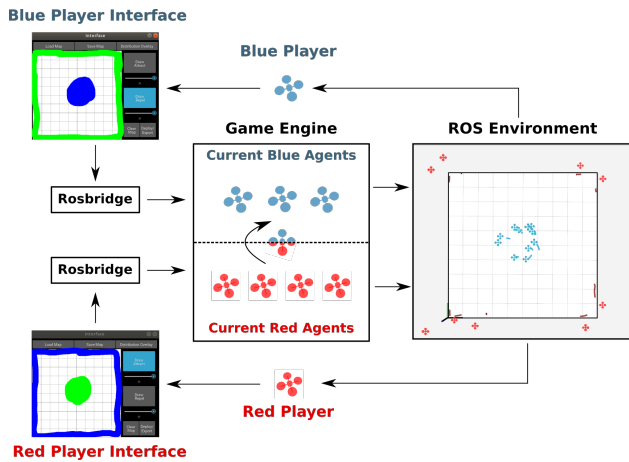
Blue Player Interface

Interface

Load Map

Save Map

Distribution Overlay

Clear Attract

Clear Repel

Clear Map

Redraw Export

Blue Player

Game Engine

ROS Environment

Current Blue Agents

Rosbridge

Rosbridge

Current Red Agents

Interface

Load Map

Save Map

Distribution Overlay

Draw Attract

Draw Repel

Clear Map

Redraw Export

Red Player

Red Player Interface